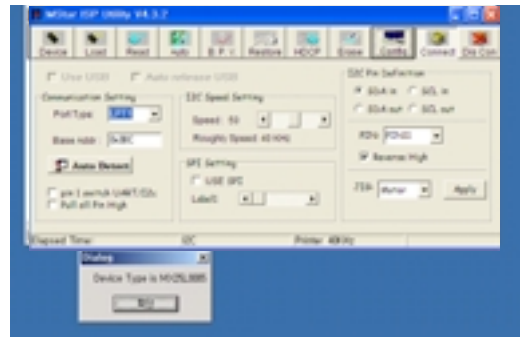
MStar ISP Utility V4.3.2

Device Load Read Auto E.P.I. Restore HDCP Erase Config Connect Dis Con

Use USB Auto reference USB

Communication Setting
PortType LPT1
Base Addr 0x378
Auto Detect
pin 1 switch UART/I2c
Pull all Pin High

I2C Speed Setting
Speed: 50
Roughly Speed: 40 KHz

SPI Setting
USE SPI
Label1:

I2C Pin Definition
SDA in SCL in
SDA out SCL out
PD4: PD4
Reverse High

I2Ex: Master Apply

Elapsed Time: I2C Printer 40kHz

Dialog
Device Type is MX25L005
OK